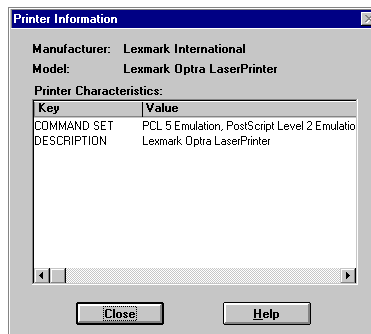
Printer Information

Manufacturer: Lexmark International

Model: Lexmark Optra LaserPrinter

Printer Characteristics:

| Key | Value |
|---|---|
| COMMAND SET | PCL 5 Emulation, PostScript Level 2 Emulatio |
| DESCRIPTION | Lexmark Optra LaserPrinter |

Close

Help